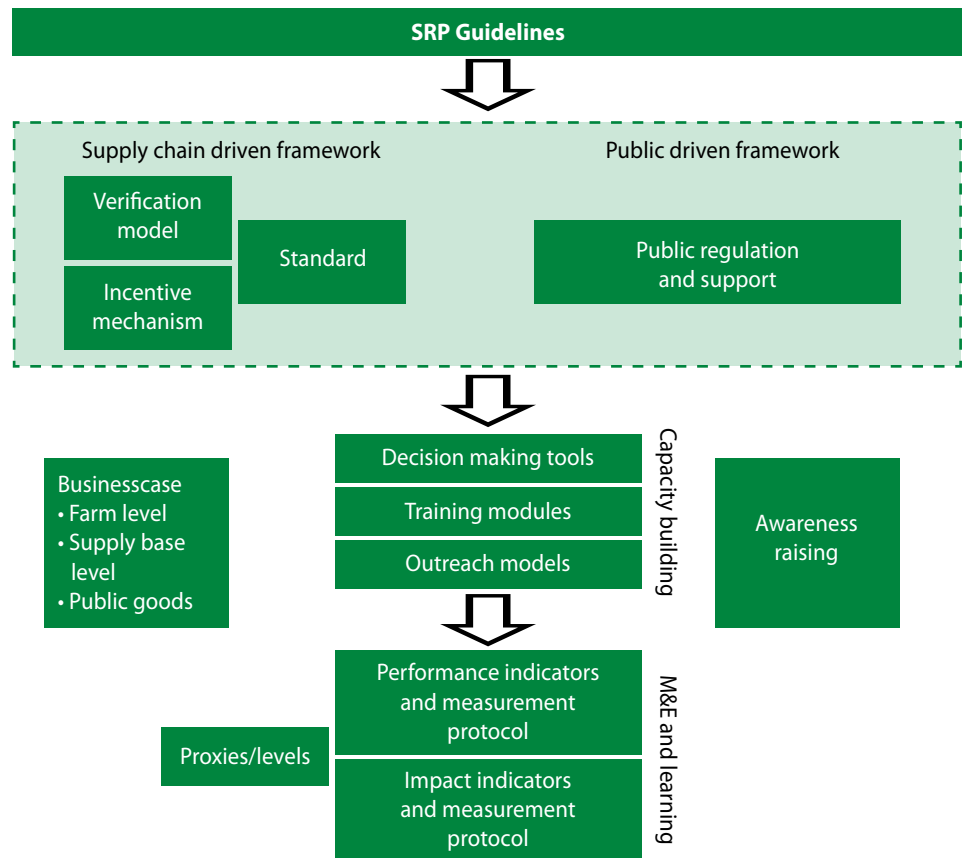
SRP Guidelines

Supply chain driven framework

Verification model

Incentive mechanism

Standard

Public driven framework

Public regulation and support

Businesscase
• Farm level
• Supply base level
• Public goods

Decision making tools

Training modules

Outreach models

Capacity building

Awareness raising

Proxies/levels

Performance indicators and measurement protocol

Impact indicators and measurement protocol

M&E and learning